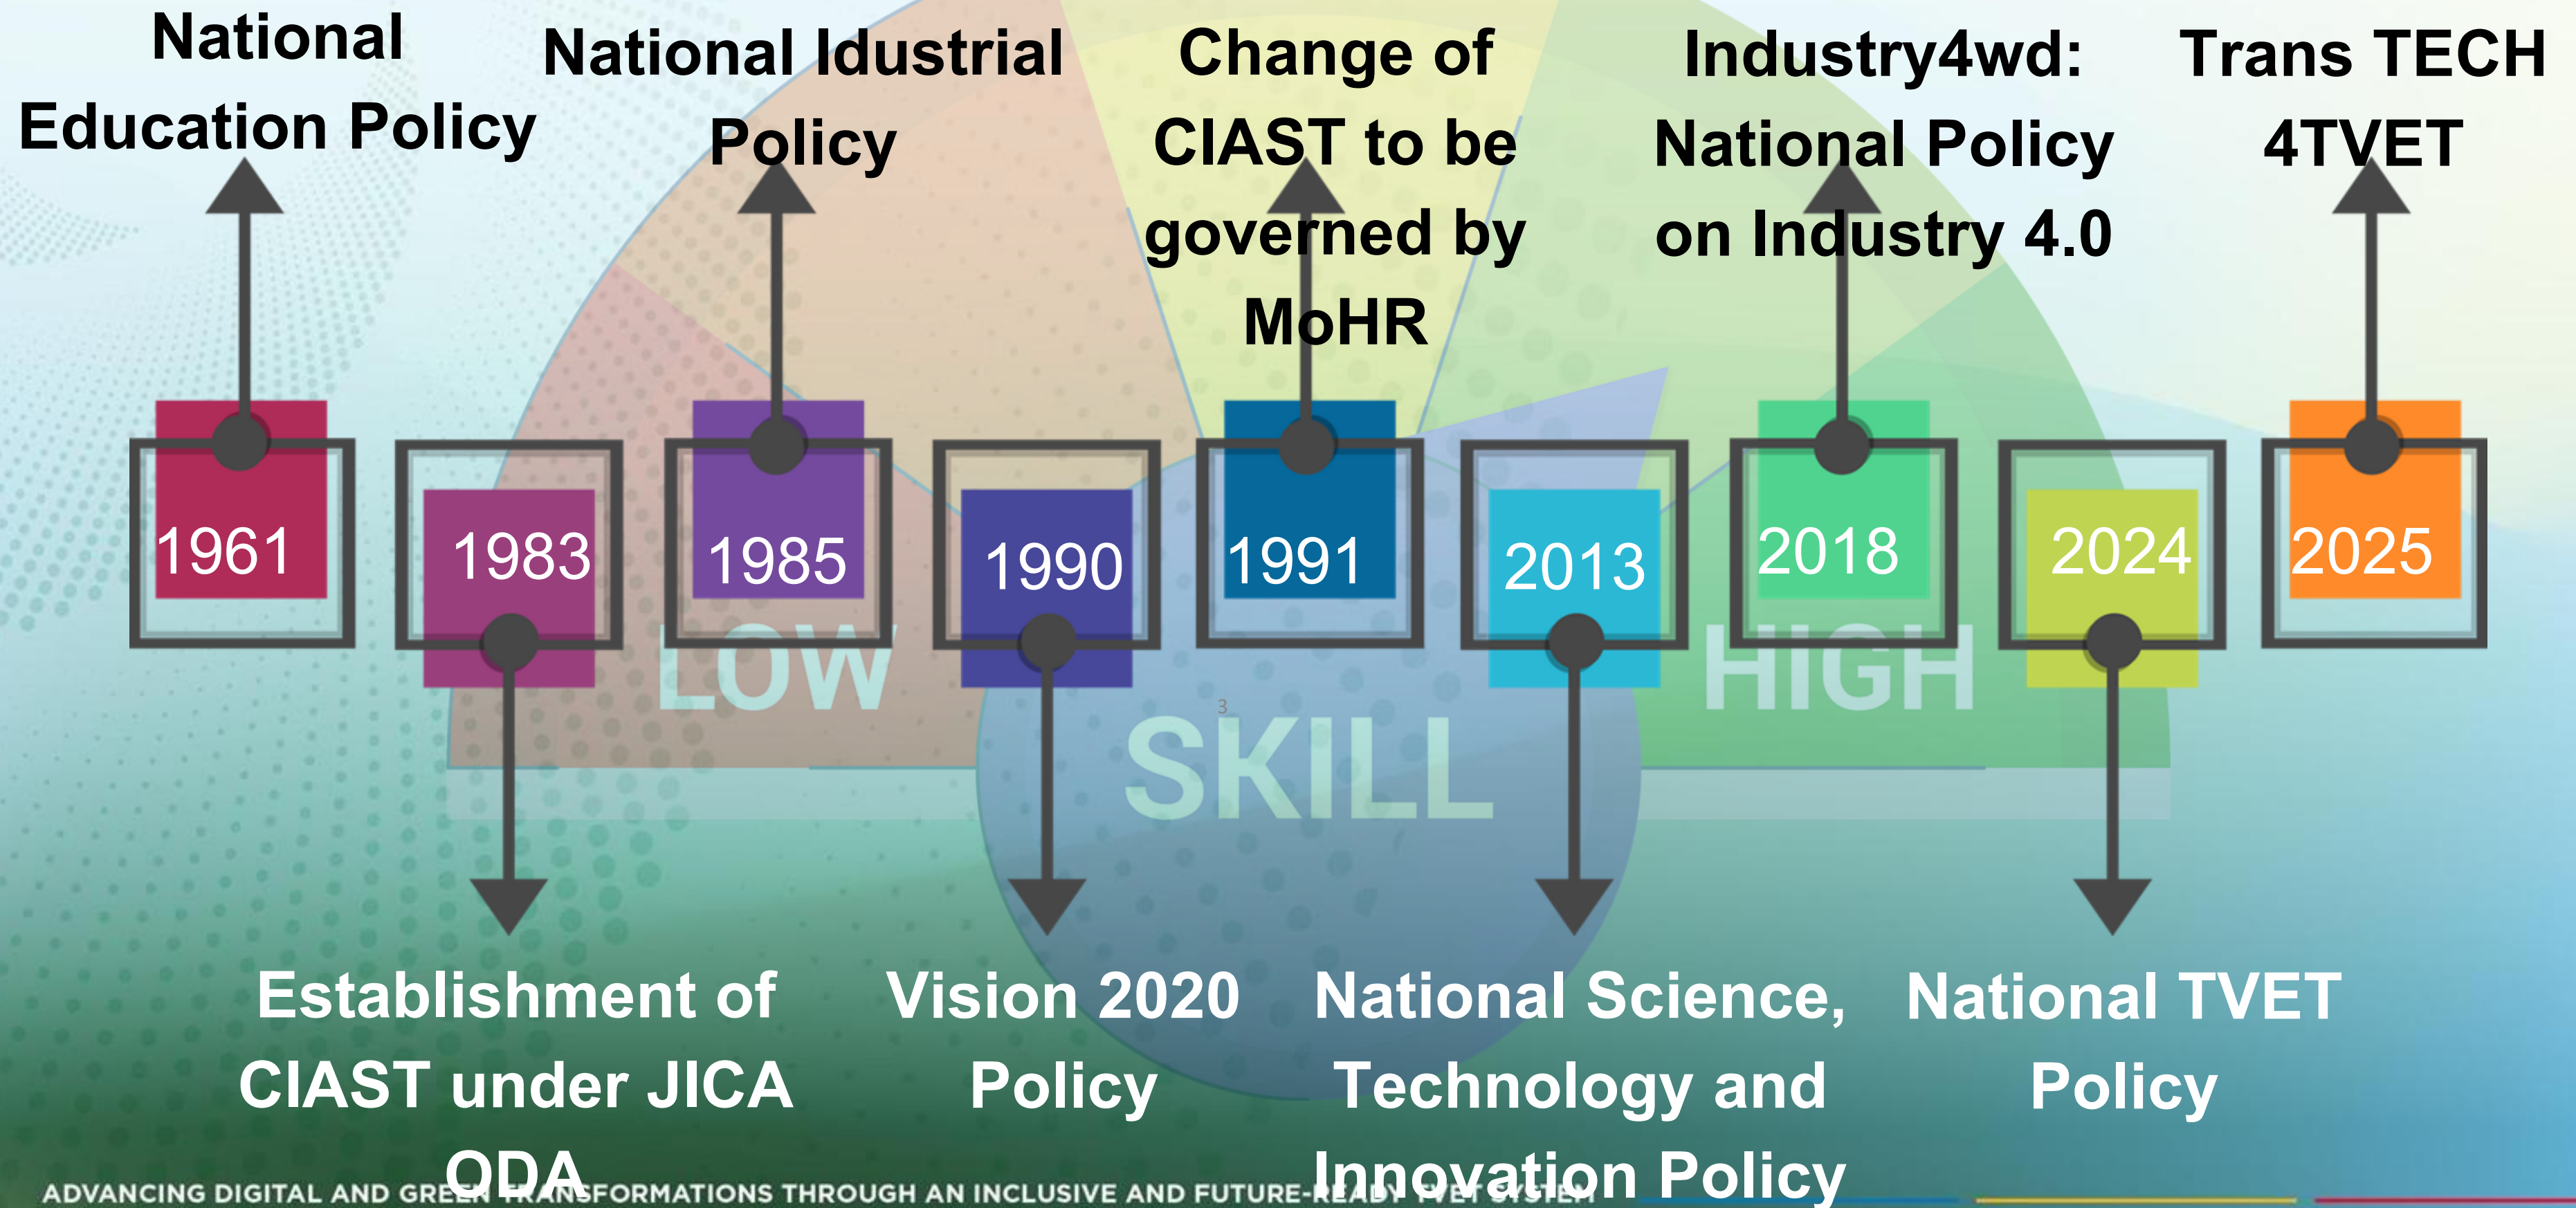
National Education Policy

National Idustrial Policy

Change of CIAST to be governed by MoHR

Industry4wd: National Policy on Industry 4.0

Trans TECH 4TVET

1961

1983

1985

1990

1991

2013

2018

2024

2025

LOW

HIGH

SKILL

3

Establishment of CIAST under JICA ODA

Vision 2020 Policy

National Science, Technology and Innovation Policy

National TVET Policy

ADVANCING DIGITAL AND GREEN TRANSFORMATIONS THROUGH AN INCLUSIVE AND FUTURE-READY TVET SYSTEM